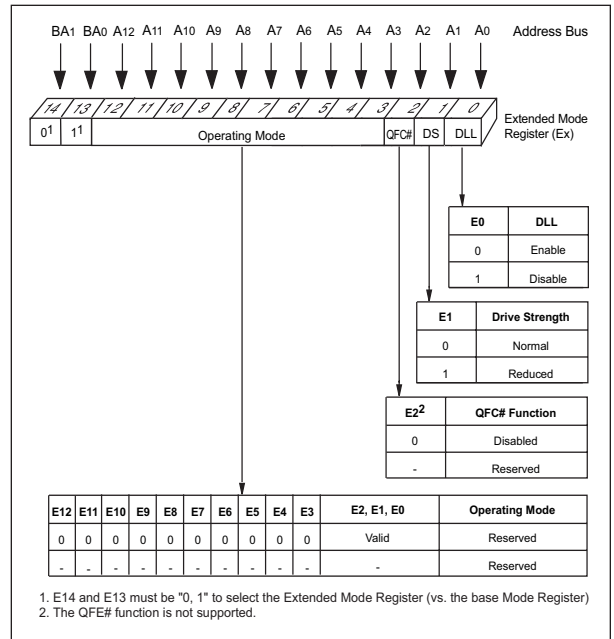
BA1 BA0 A12 A11 A10 A9 A8 A7 A6 A5 A4 A3 A2 A1 A0 Address Bus

14 13 12 11 10 9 8 7 6 5 4 3 2 1 0

$0^1$ $1^1$ Operating Mode QFC# DS DLL

Extended Mode Register (Ex)

| E0 | DLL |
|---|---|
| 0 | Enable |
| 1 | Disable |

| E1 | Drive Strength |
|---|---|
| 0 | Normal |
| 1 | Reduced |

| E2$^2$ | QFC# Function |
|---|---|
| 0 | Disabled |
| - | Reserved |

| E12 | E11 | E10 | E9 | E8 | E7 | E6 | E5 | E4 | E3 | E2, E1, E0 | Operating Mode |
|---|---|---|---|---|---|---|---|---|---|---|---|
| 0 | 0 | 0 | 0 | 0 | 0 | 0 | 0 | 0 | 0 | Valid | Reserved |
| - | - | - | - | - | - | - | - | - | - | - | Reserved |

1. E14 and E13 must be "0, 1" to select the Extended Mode Register (vs. the base Mode Register)
2. The QFE# function is not supported.